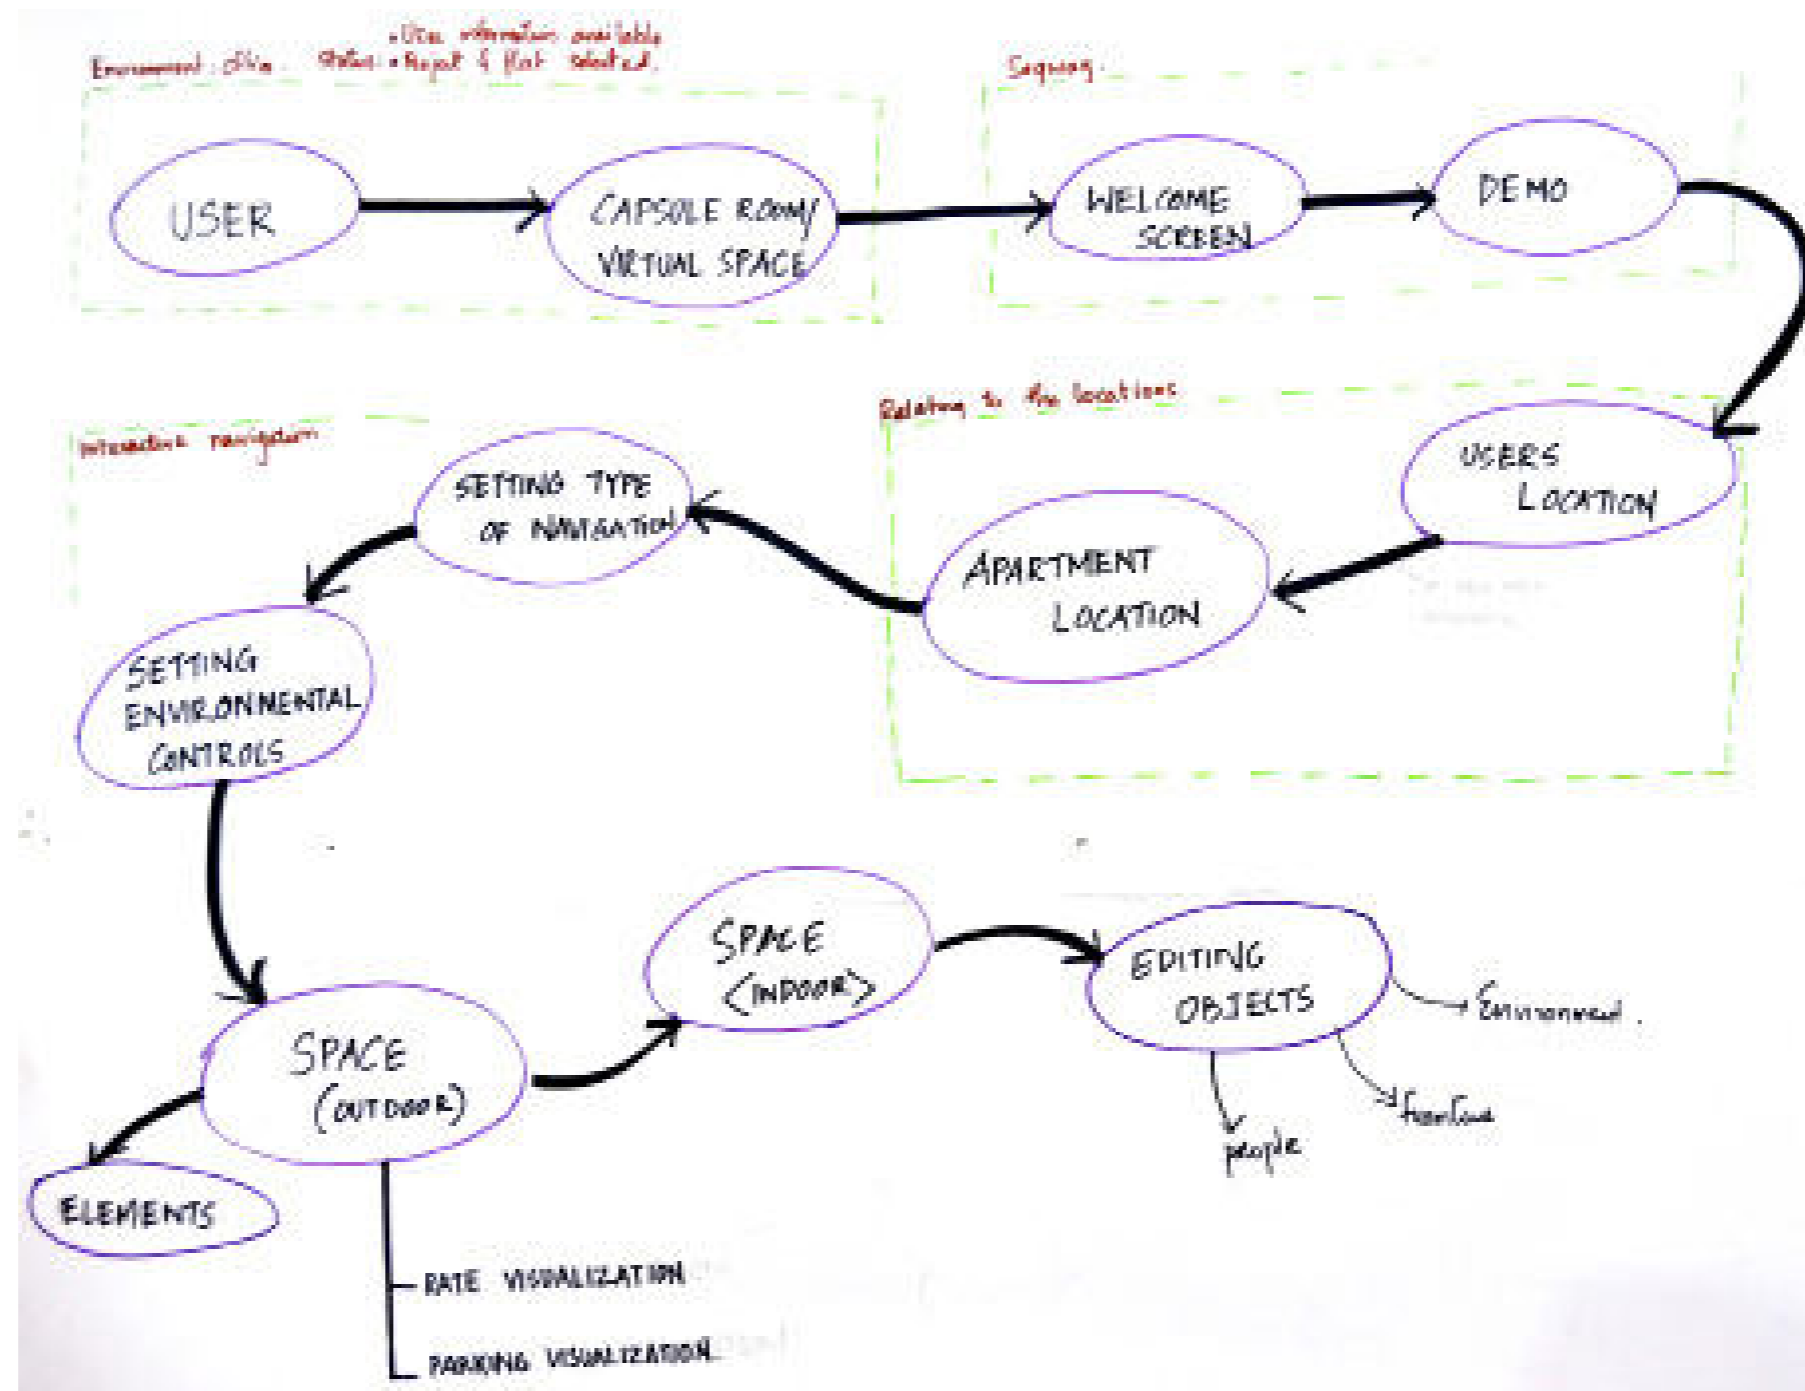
Environment : office

Status : • User information available • Project & flat selected

USER

CAPSULE ROOM/ VIRTUAL SPACE

Sequing

WELCOME SCREEN

DEMO

Relating to the locations

USERS LOCATION

APARTMENT LOCATION

interaction navigation

SETTING TYPE OF NAVIGATION

SETTING ENVIRONMENTAL CONTROLS

SPACE (OUTDOOR)

ELEMENTS

RATE VISUALIZATION

PARKING VISUALIZATION

SPACE (INDOOR)

EDITING OBJECTS

Environment

furniture

people